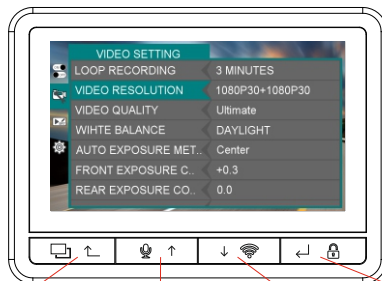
VIDEO SETTING

| | |
|---|---|
| LOOP RECORDING | 3 MINUTES |
| VIDEO RESOLUTION | 1080P30+1080P30 |
| VIDEO QUALITY | Ultimate |
| WIHTE BALANCE | DAYLIGHT |
| AUTO EXPOSURE MET.. | Center |
| FRONT EXPOSURE C.. | +0.3 |
| REAR EXPOSURE CO.. | 0.0 |